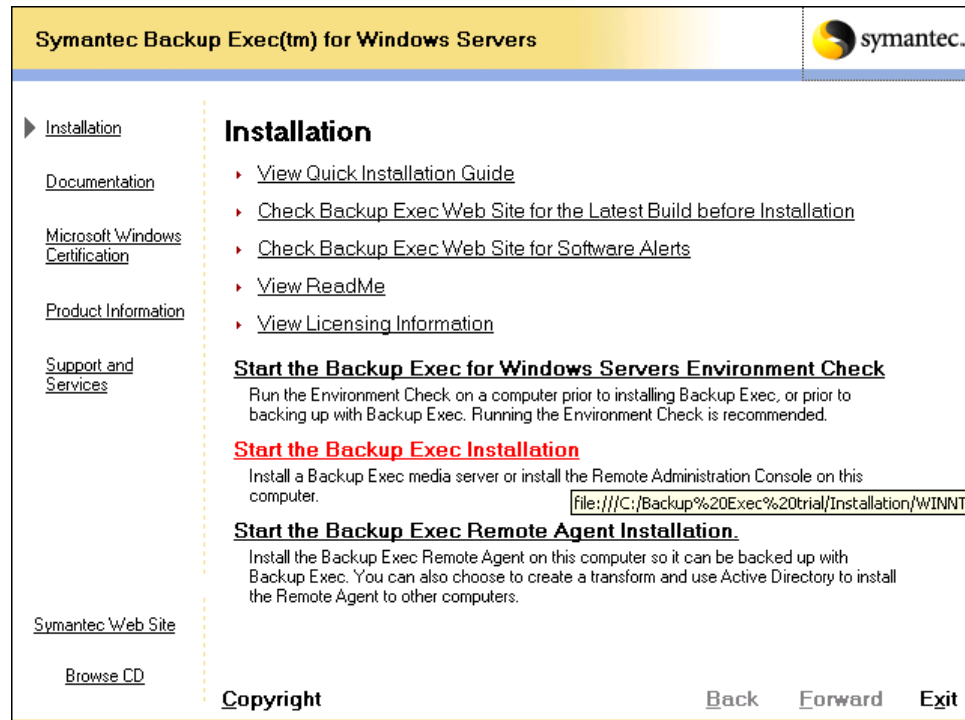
Symantec Backup Exec(tm) for Windows Servers

symantec.

Installation

Documentation

Microsoft Windows Certification

Product Information

Support and Services

Symantec Web Site

Browse CD

Installation

View Quick Installation Guide

Check Backup Exec Web Site for the Latest Build before Installation

Check Backup Exec Web Site for Software Alerts

View ReadMe

View Licensing Information

Start the Backup Exec for Windows Servers Environment Check

Run the Environment Check on a computer prior to installing Backup Exec, or prior to backing up with Backup Exec. Running the Environment Check is recommended.

Start the Backup Exec Installation

Install a Backup Exec media server or install the Remote Administration Console on this computer.

file:///C:/Backup%20Exec%20trial/Installation/WINNT

Start the Backup Exec Remote Agent Installation.

Install the Backup Exec Remote Agent on this computer so it can be backed up with Backup Exec. You can also choose to create a transform and use Active Directory to install the Remote Agent to other computers.

Copyright

Back

Forward

Exit